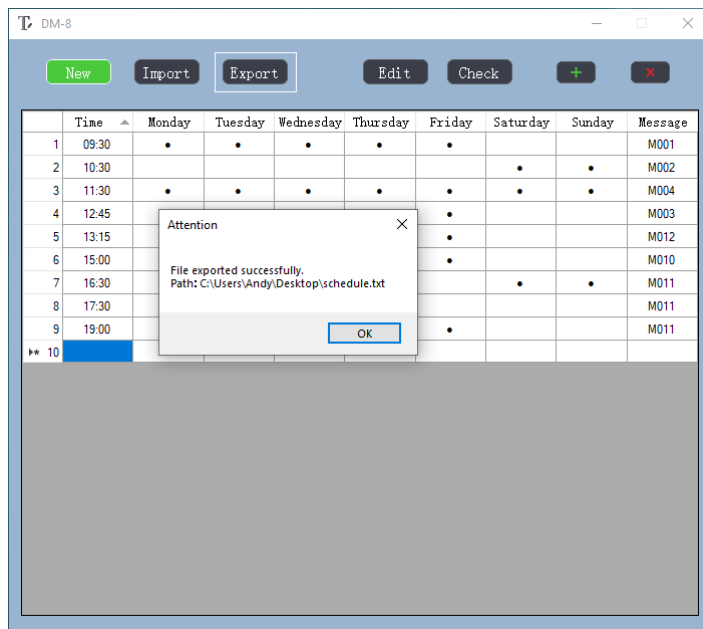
DM-8

New Import Export Edit Check + ×

| | Time | Monday | Tuesday | Wednesday | Thursday | Friday | Saturday | Sunday | Message |
|---|---|---|---|---|---|---|---|---|---|
| 1 | 09:30 | • | • | • | • | • | | | M001 |
| 2 | 10:30 | | | | | | • | • | M002 |
| 3 | 11:30 | • | • | • | • | • | • | • | M004 |
| 4 | 12:45 | | | | | • | | | M003 |
| 5 | 13:15 | | | | | • | | | M012 |
| 6 | 15:00 | | | | | • | | | M010 |
| 7 | 16:30 | | | | | | • | • | M011 |
| 8 | 17:30 | | | | | | | | M011 |
| 9 | 19:00 | | | | | • | | | M011 |
| ▸* 10 | | | | | | | | | |

Attention

File exported successfully.
Path: C:\Users\Andy\Desktop\schedule.txt

OK